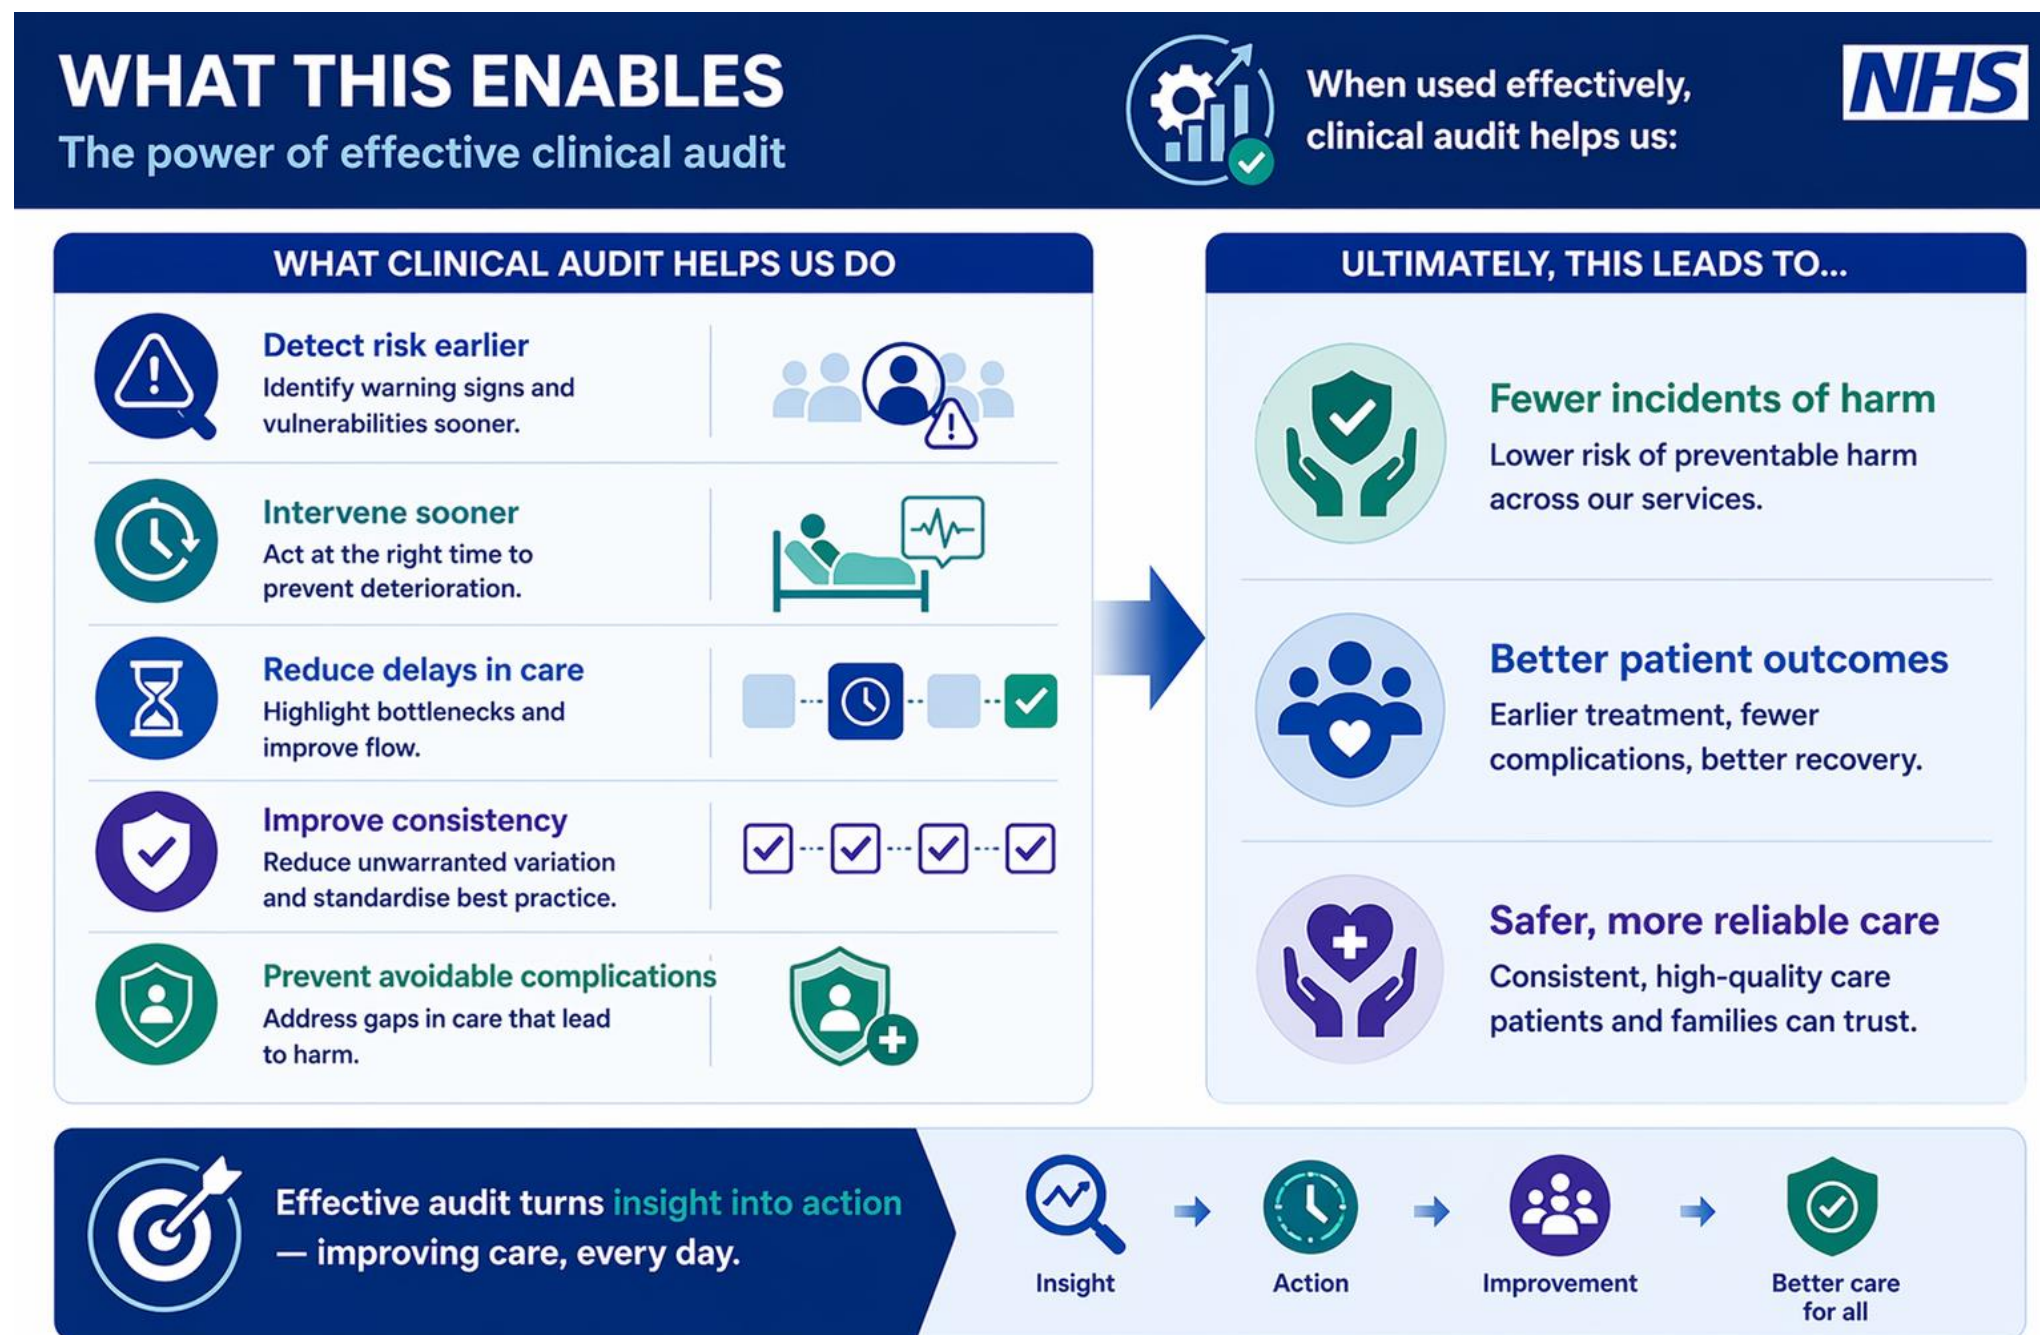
WHAT THIS ENABLES
The power of effective clinical audit

When used effectively, clinical audit helps us:

NHS

WHAT CLINICAL AUDIT HELPS US DO

Detect risk earlier
Identify warning signs and vulnerabilities sooner.

Intervene sooner
Act at the right time to prevent deterioration.

Reduce delays in care
Highlight bottlenecks and improve flow.

Improve consistency
Reduce unwarranted variation and standardise best practice.

Prevent avoidable complications
Address gaps in care that lead to harm.

ULTIMATELY, THIS LEADS TO...

Fewer incidents of harm
Lower risk of preventable harm across our services.

Better patient outcomes
Earlier treatment, fewer complications, better recovery.

Safer, more reliable care
Consistent, high-quality care patients and families can trust.

Effective audit turns insight into action — improving care, every day.

Insight

Action

Improvement

Better care for all